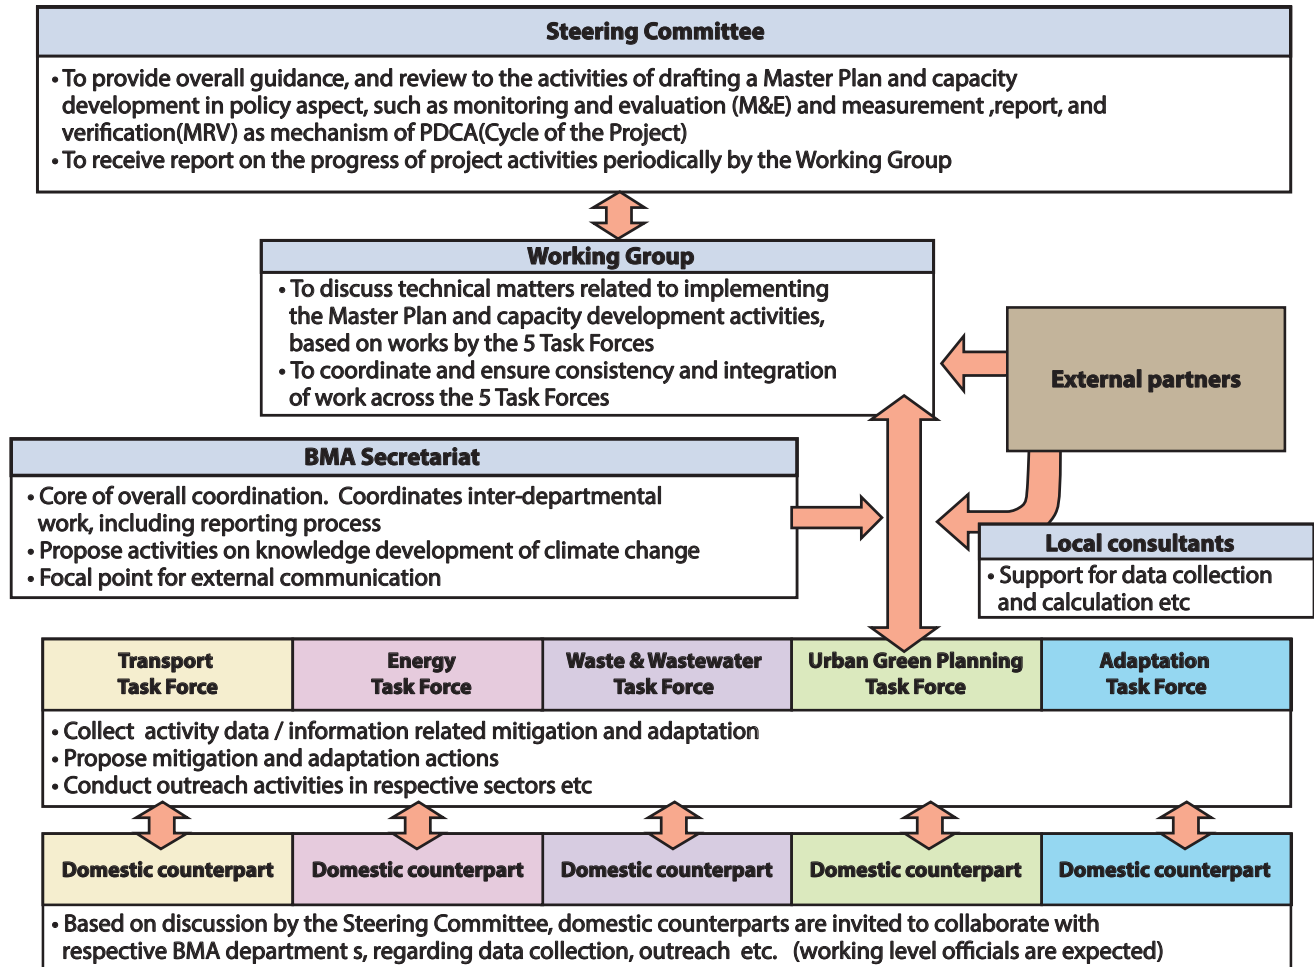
Steering Committee

• To provide overall guidance, and review to the activities of drafting a Master Plan and capacity development in policy aspect, such as monitoring and evaluation (M&E) and measurement ,report, and verification(MRV) as mechanism of PDCA(Cycle of the Project)
• To receive report on the progress of project activities periodically by the Working Group

Working Group

• To discuss technical matters related to implementing the Master Plan and capacity development activities, based on works by the 5 Task Forces
• To coordinate and ensure consistency and integration of work across the 5 Task Forces

External partners

BMA Secretariat

• Core of overall coordination. Coordinates inter-departmental work, including reporting process
• Propose activities on knowledge development of climate change
• Focal point for external communication

Local consultants

• Support for data collection and calculation etc

| Transport Task Force | Energy Task Force | Waste & Wastewater Task Force | Urban Green Planning Task Force | Adaptation Task Force |
|---|---|---|---|---|

• Collect activity data / information related mitigation and adaptation
• Propose mitigation and adaptation actions
• Conduct outreach activities in respective sectors etc

| Domestic counterpart | Domestic counterpart | Domestic counterpart | Domestic counterpart | Domestic counterpart |
|---|---|---|---|---|

• Based on discussion by the Steering Committee, domestic counterparts are invited to collaborate with respective BMA department s, regarding data collection, outreach etc. (working level officials are expected)